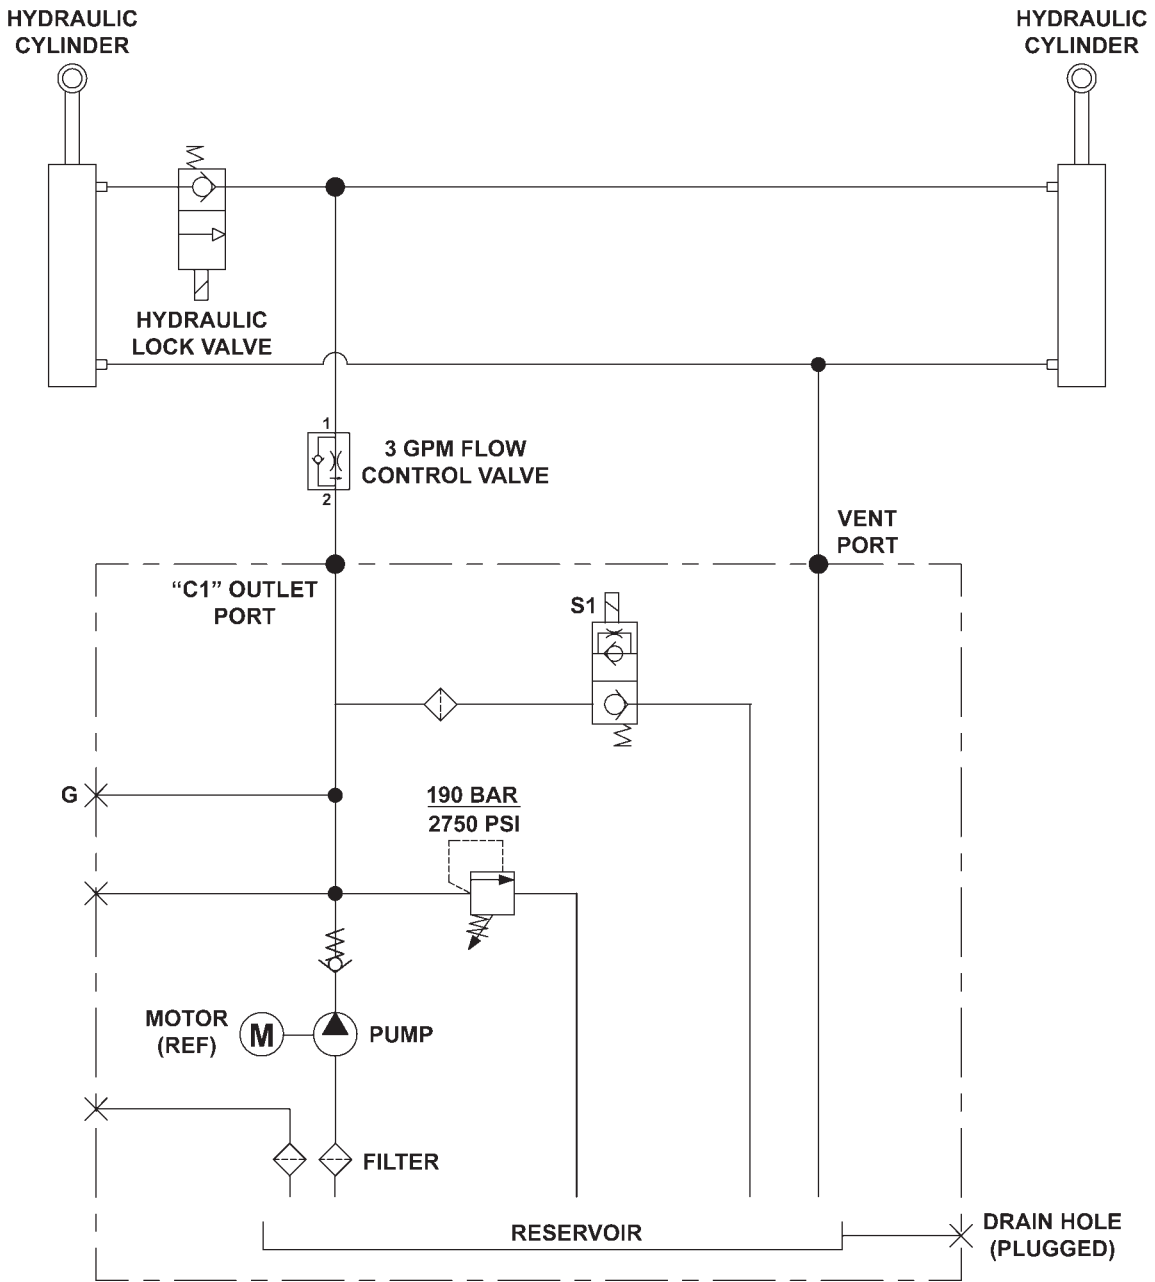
HYDRAULIC CYLINDER

HYDRAULIC CYLINDER

HYDRAULIC LOCK VALVE

1

3 GPM FLOW CONTROL VALVE

2

VENT PORT

"C1" OUTLET PORT

S1

G

190 BAR
2750 PSI

MOTOR (REF)

M

PUMP

FILTER

RESERVOIR

DRAIN HOLE (PLUGGED)